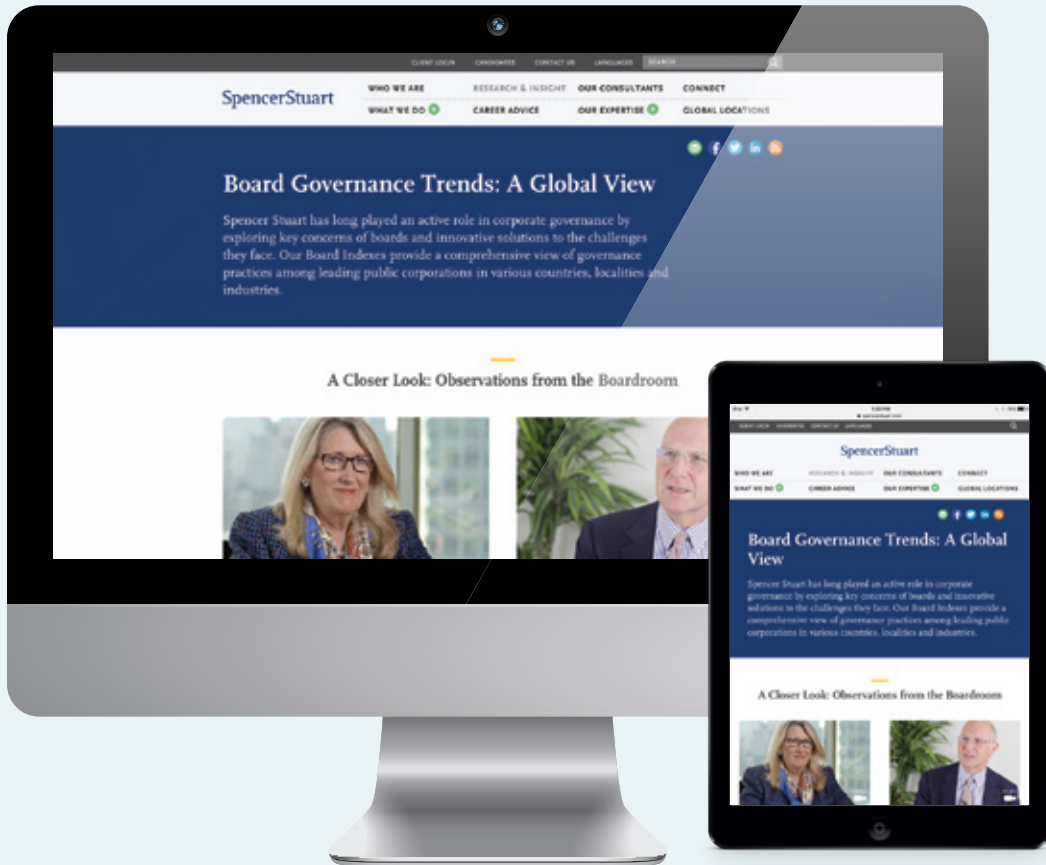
CLIENT LOGIN CANDIDATES CONTACT US LANGUAGES SEARCH

SpencerStuart

WHO WE ARE RESEARCH & INSIGHT OUR CONSULTANTS CONNECT
WHAT WE DO CAREER ADVICE OUR EXPERTISE GLOBAL LOCATIONS

Board Governance Trends: A Global View

Spencer Stuart has long played an active role in corporate governance by exploring key concerns of boards and innovative solutions to the challenges they face. Our Board Indexes provide a comprehensive view of governance practices among leading public corporations in various countries, localities and industries.

A Closer Look: Observations from the Boardroom

CLIENT LOGIN CANDIDATES CONTACT US LANGUAGES

SpencerStuart

WHO WE ARE RESEARCH & INSIGHT OUR CONSULTANTS CONNECT
WHAT WE DO CAREER ADVICE OUR EXPERTISE GLOBAL LOCATIONS

Board Governance Trends: A Global View

Spencer Stuart has long played an active role in corporate governance by exploring key concerns of boards and innovative solutions to the challenges they face. Our Board Indexes provide a comprehensive view of governance practices among leading public corporations in various countries, localities and industries.

A Closer Look: Observations from the Boardroom